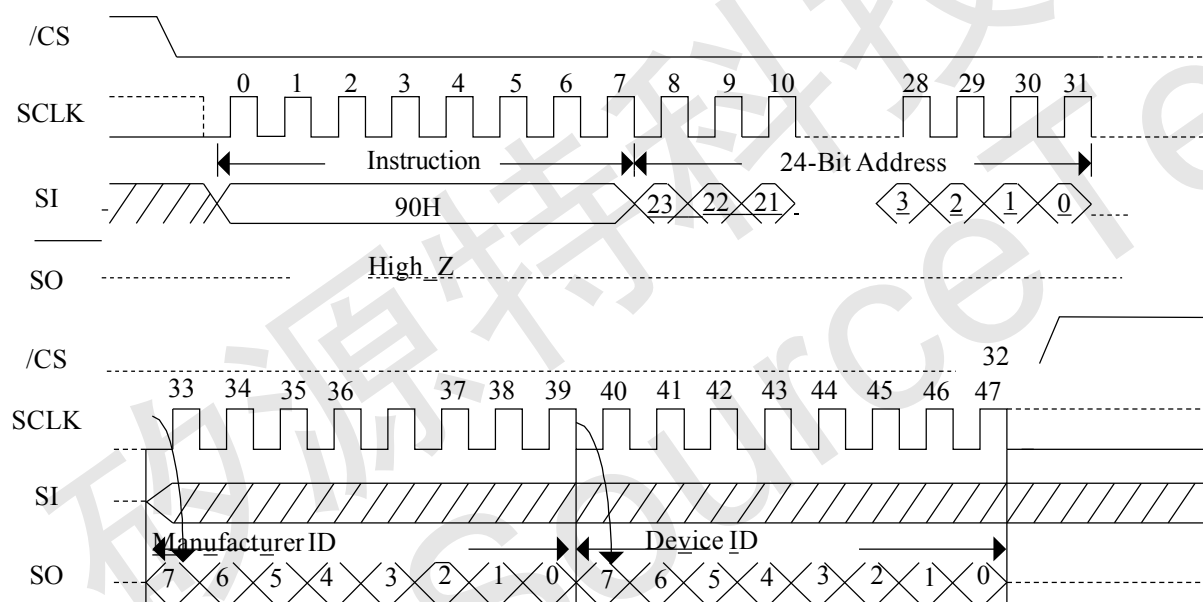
/CS

SCLK

0 1 2 3 4 5 6 7 8 9 10 28 29 30 31

Instruction

24-Bit Address

SI

90H

23 22 21

3 2 1 0

SO

High_Z

/CS

32

33 34 35 36 37 38 39 40 41 42 43 44 45 46 47

SCLK

SI

Manufacturer ID

Device ID

SO

7 6 5 4 3 2 1 0 7 6 5 4 3 2 1 0